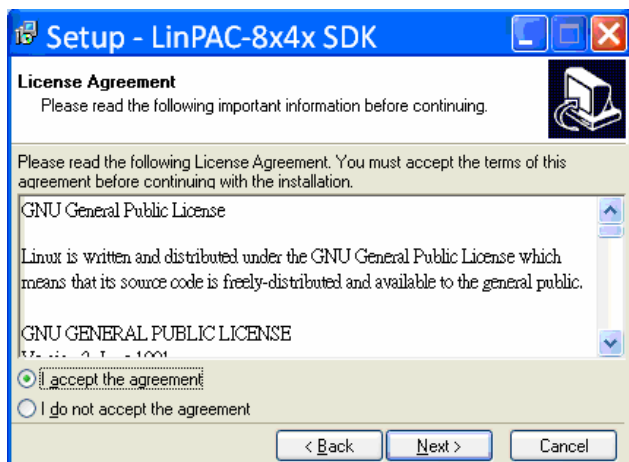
Setup - LinPAC-8x4x SDK

License Agreement
Please read the following important information before continuing.

Please read the following License Agreement. You must accept the terms of this agreement before continuing with the installation.

GNU General Public License

Linux is written and distributed under the GNU General Public License which means that its source code is freely-distributed and available to the general public.

GNU GENERAL PUBLIC LICENSE
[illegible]

I accept the agreement
I do not accept the agreement

< Back
Next >
Cancel